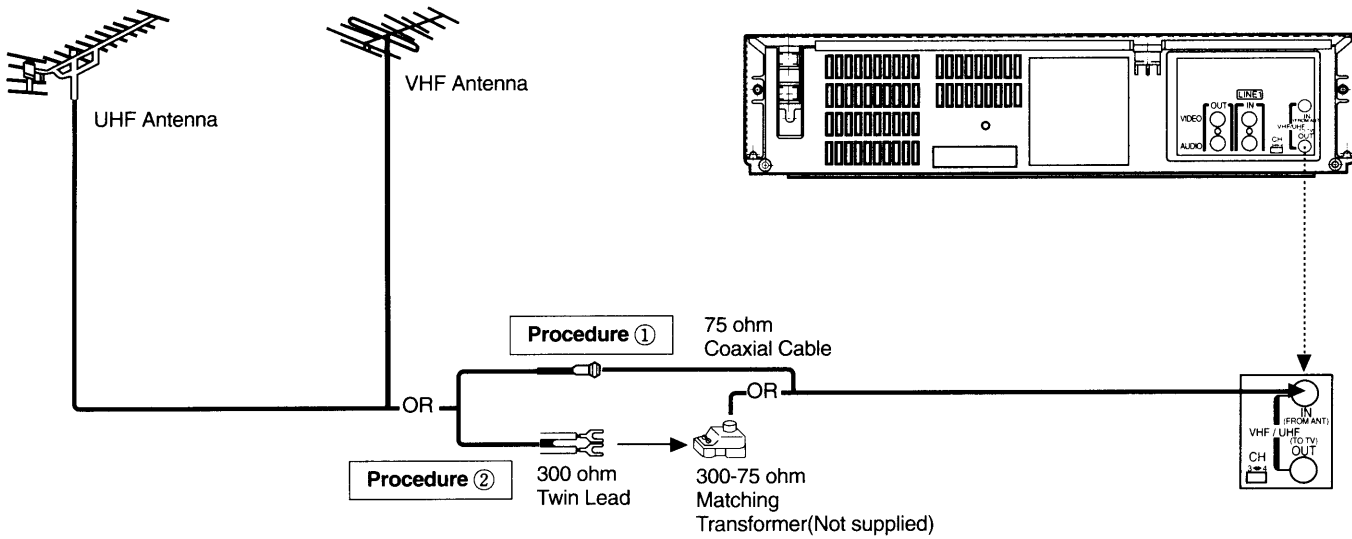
UHF Antenna

VHF Antenna

LINE1
OUT
IN
VIDEO
AUDIO
IN
VHF/UHF
OUT
CH

Procedure ①

75 ohm
Coaxial Cable

OR

OR

Procedure ②

300 ohm
Twin Lead

300-75 ohm
Matching
Transformer(Not supplied)

IN
(FROM ANT)
VHF / UHF
(TO TV)
OUT
CH
3 4